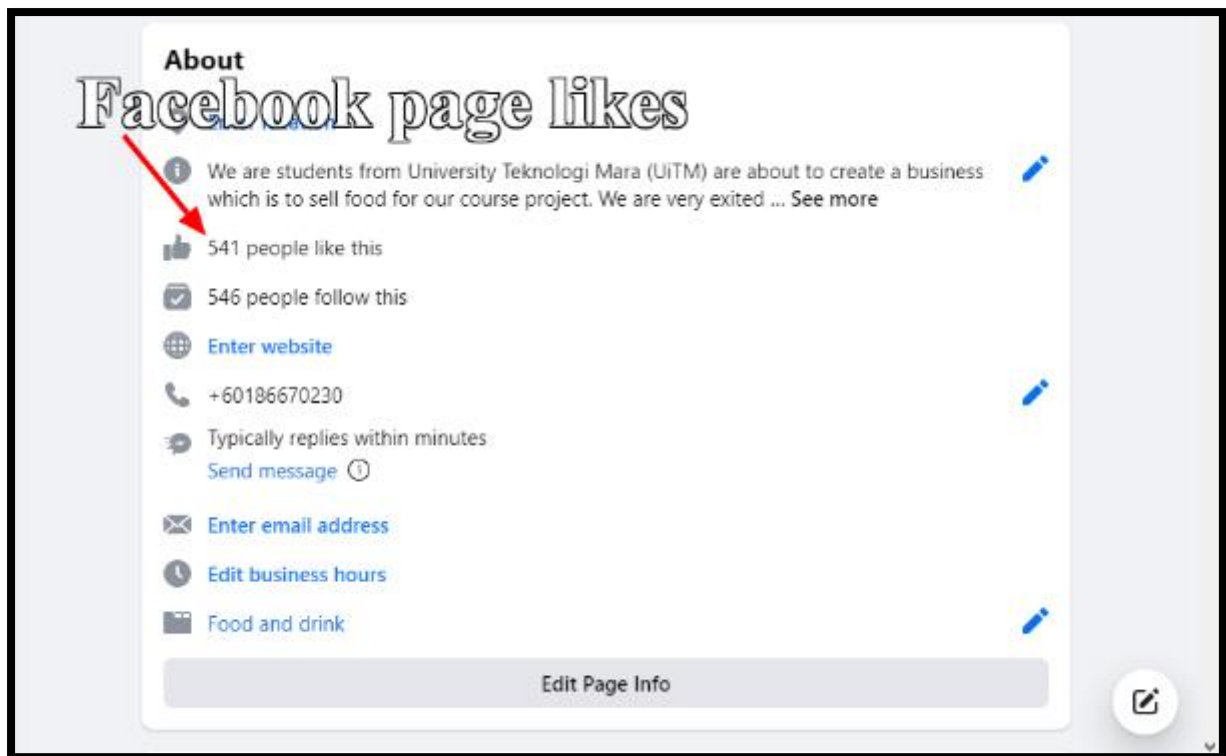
About

Facebook page likes

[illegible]

We are students from University Teknologi Mara (UiTM) are about to create a business which is to sell food for our course project. We are very exited ... See more

541 people like this

546 people follow this

Enter website

+60186670230

Typically replies within minutes
Send message

Enter email address

Edit business hours

Food and drink

Edit Page Info